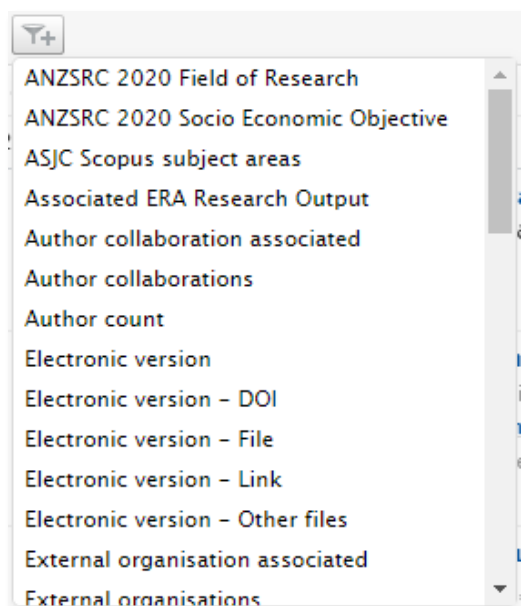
ANZSRC 2020 Field of Research
ANZSRC 2020 Socio Economic Objective
ASJC Scopus subject areas
Associated ERA Research Output
Author collaboration associated
Author collaborations
Author count
Electronic version
Electronic version - DOI
Electronic version - File
Electronic version - Link
Electronic version - Other files
External organisation associated
External organisations